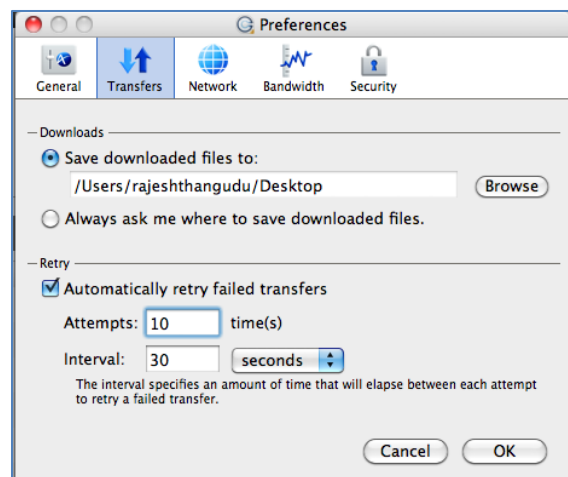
Preferences

General Transfers Network Bandwidth Security

Downloads

Save downloaded files to:

/Users/rajeshthangudu/Desktop

Browse

Always ask me where to save downloaded files.

Retry

Automatically retry failed transfers

Attempts: 10 time(s)

Interval: 30 seconds

The interval specifies an amount of time that will elapse between each attempt to retry a failed transfer.

Cancel OK